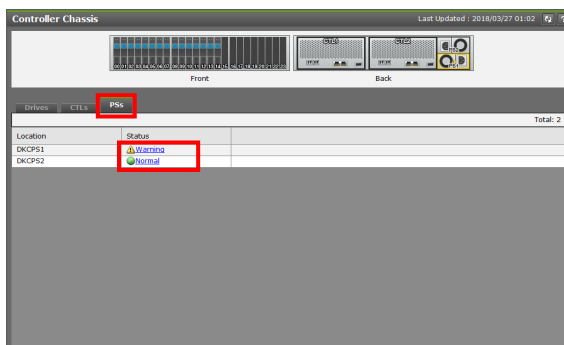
Controller Chassis

Last Updated : 2018/03/27 01:02

00 01 02 03 04 05 06 07 08 09 10 11 12 13 14 15 16 17 18 19 20 21 22 23

Front

CTL1

CTL2

PS2

PS1

Back

Drives CTLs PSs

Total: 2

| Location | Status |
|---|---|
| DKCPS1 | Warning |
| DKCPS2 | Normal |